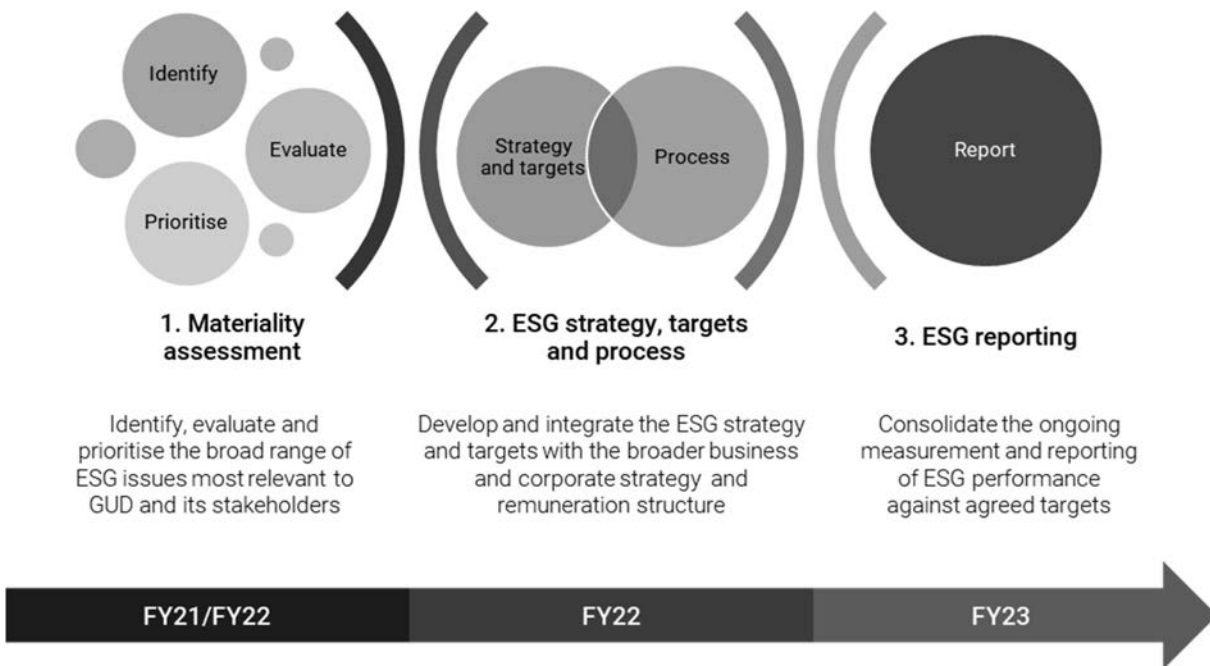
Identify

Evaluate

Prioritise

Strategy and targets

Process

Report

1. Materiality assessment

Identify, evaluate and prioritise the broad range of ESG issues most relevant to GUD and its stakeholders

2. ESG strategy, targets and process

Develop and integrate the ESG strategy and targets with the broader business and corporate strategy and remuneration structure

3. ESG reporting

Consolidate the ongoing measurement and reporting of ESG performance against agreed targets

FY21/FY22

FY22

FY23